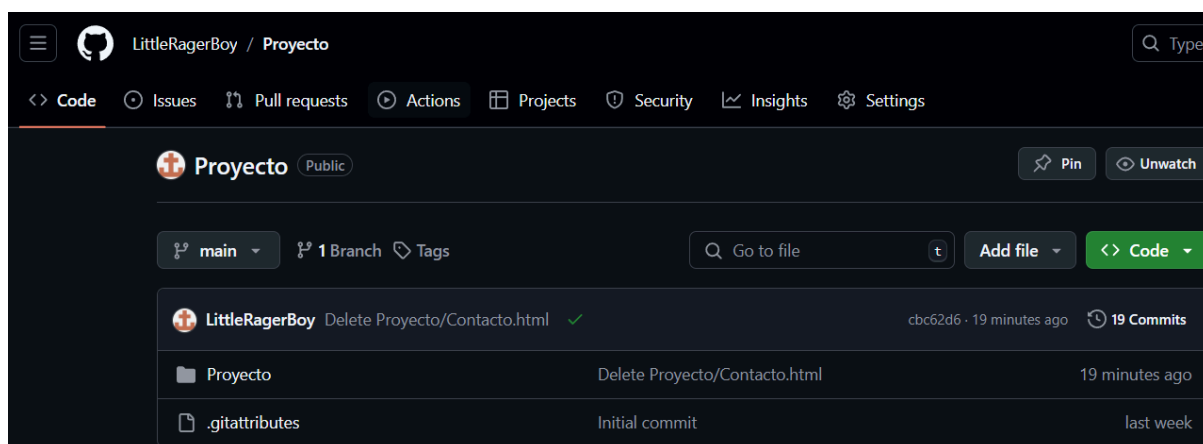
LittleRagerBoy / Proyecto

Q Type

<> Code Issues Pull requests Actions Projects Security Insights Settings

Proyecto Public

Pin Unwatch

main 1 Branch Tags

Go to file t

Add file

<> Code

LittleRagerBoy Delete Proyecto/Contacto.html

cbc62d6 · 19 minutes ago 19 Commits

| | | |
|---|---|---|
| Proyecto | Delete Proyecto/Contacto.html | 19 minutes ago |
| .gitattributes | Initial commit | last week |